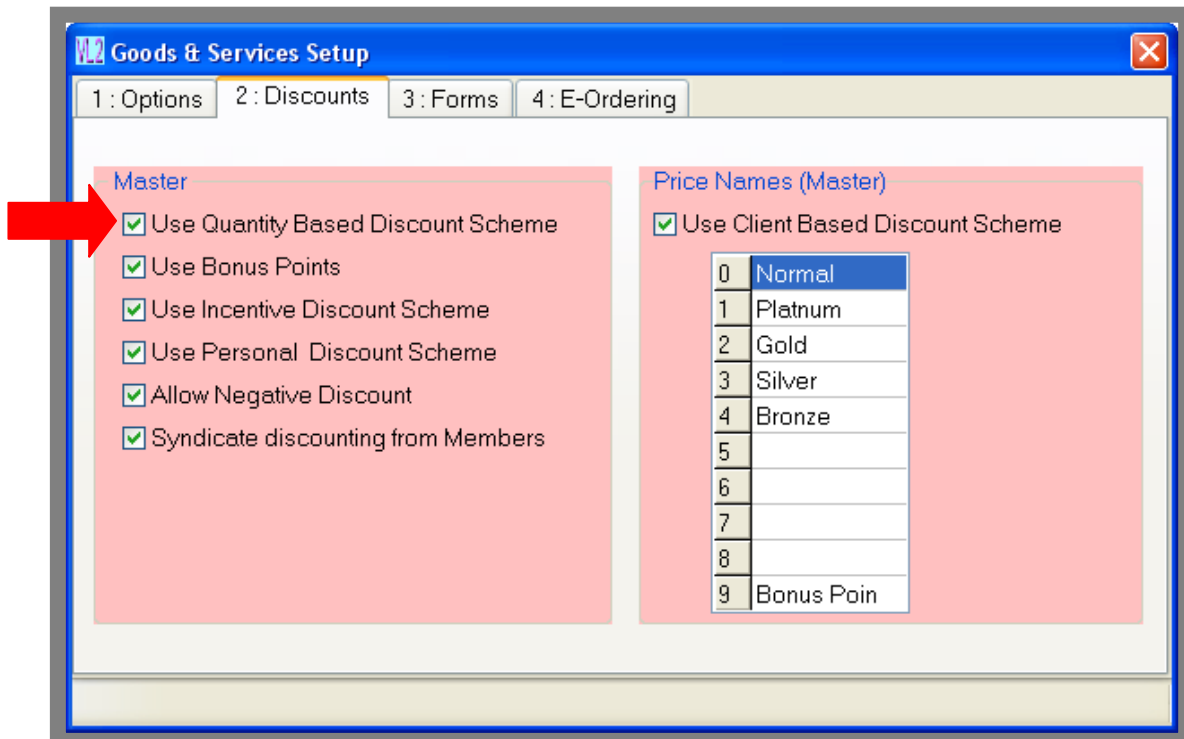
VL2 Goods & Services Setup

1 : Options | 2 : Discounts | 3 : Forms | 4 : E-Ordering

Master

Use Quantity Based Discount Scheme
Use Bonus Points
Use Incentive Discount Scheme
Use Personal  Discount Scheme
Allow Negative Discount
Syndicate discounting from Members

Price Names (Master)

Use Client Based Discount Scheme

| | |
|---|---|
| 0 | Normal |
| 1 | Platnum |
| 2 | Gold |
| 3 | Silver |
| 4 | Bronze |
| 5 | |
| 6 | |
| 7 | |
| 8 | |
| 9 | Bonus Poin |